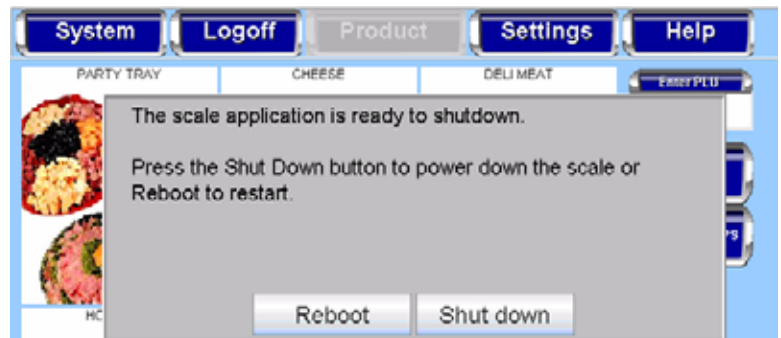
System Logoff Product Settings Help

PARTY TRAY CHEESE DELI MEAT Enter PLU

The scale application is ready to shutdown.

Press the Shut Down button to power down the scale or Reboot to restart.

HC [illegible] rs

Reboot Shut down